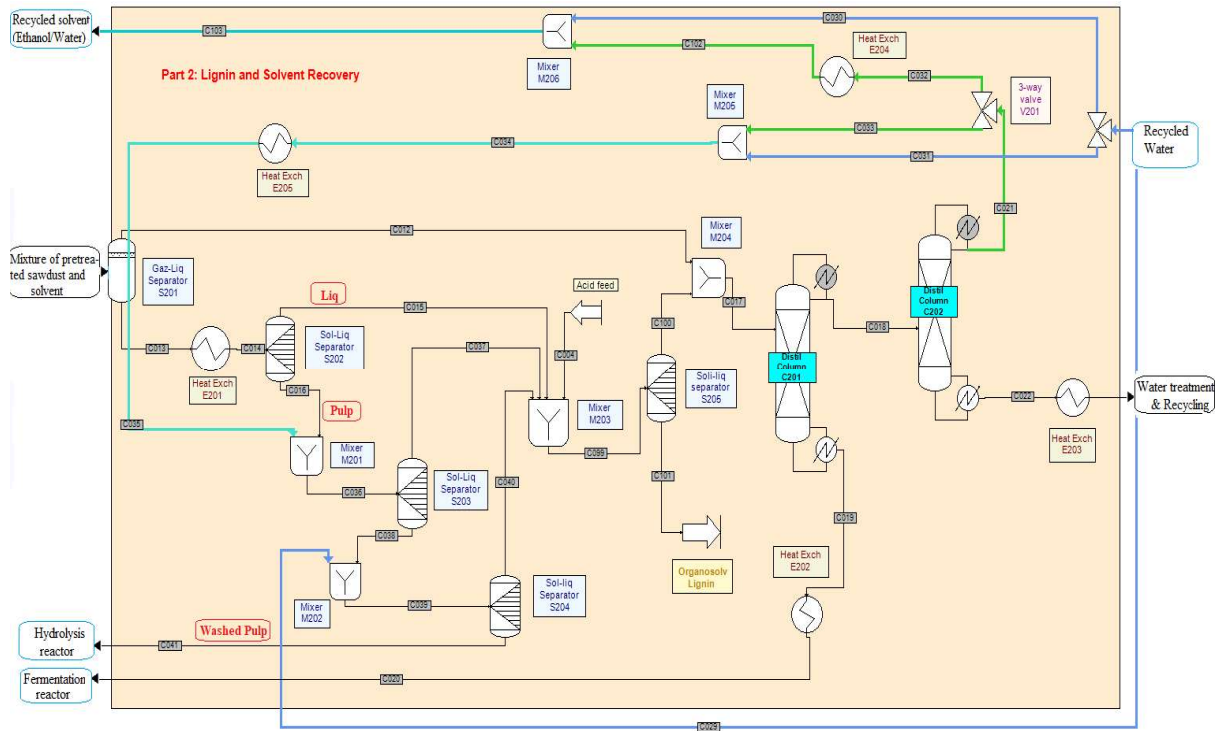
Recycled solvent (Ethanol/Water)

C103

Part 2: Lignin and Solvent Recovery

Mixer M206

C030

C102

Heat Exch E204

C032

3-way valve V201

Mixer M205

C033

Recycled Water

C034

C031

Heat Exch E205

C021

Mixer M204

C012

Mixture of pretreated sawdust and solvent

Gaz-Liq Separator S201

Liq

C015

Acid feed

Distil Column C202

C017

C100

C004

C018

C013

C014

Sol-Liq Separator S202

C037

Distil Column C201

Heat Exch E201

C016

Soli-liq separator S205

Water treatment & Recycling

Pulp

Mixer M203

C022

C035

Mixer M201

C099

Heat Exch E203

C036

Sol-Liq Separator S203

C040

C101

C019

C038

Organosolv Lignin

Heat Exch E202

Sol-liq Separator S204

Mixer M202

C039

Hydrolysis reactor

Washed Pulp

C041

Fermentation reactor

C020

C025